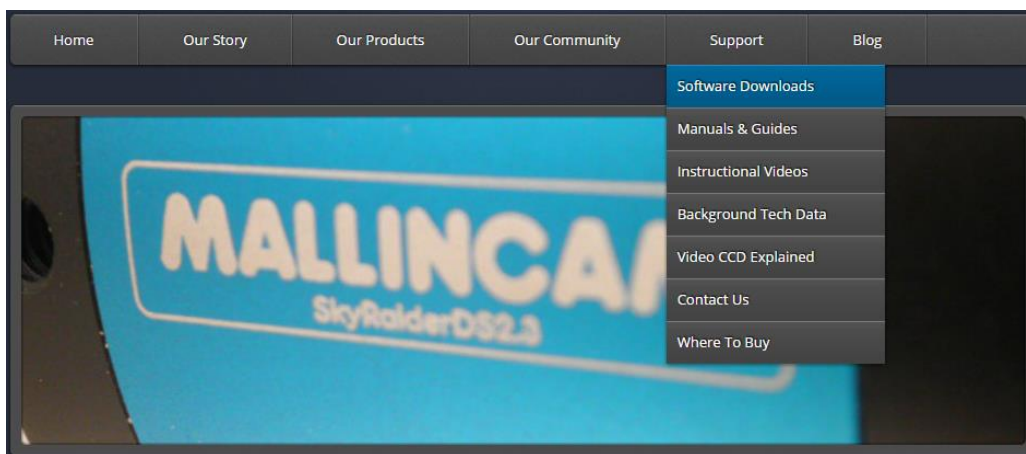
Home Our Story Our Products Our Community Support Blog

Software Downloads
Manuals & Guides
Instructional Videos
Background Tech Data
Video CCD Explained
Contact Us
Where To Buy

MALLINCA
SkyRaiderDS2.3